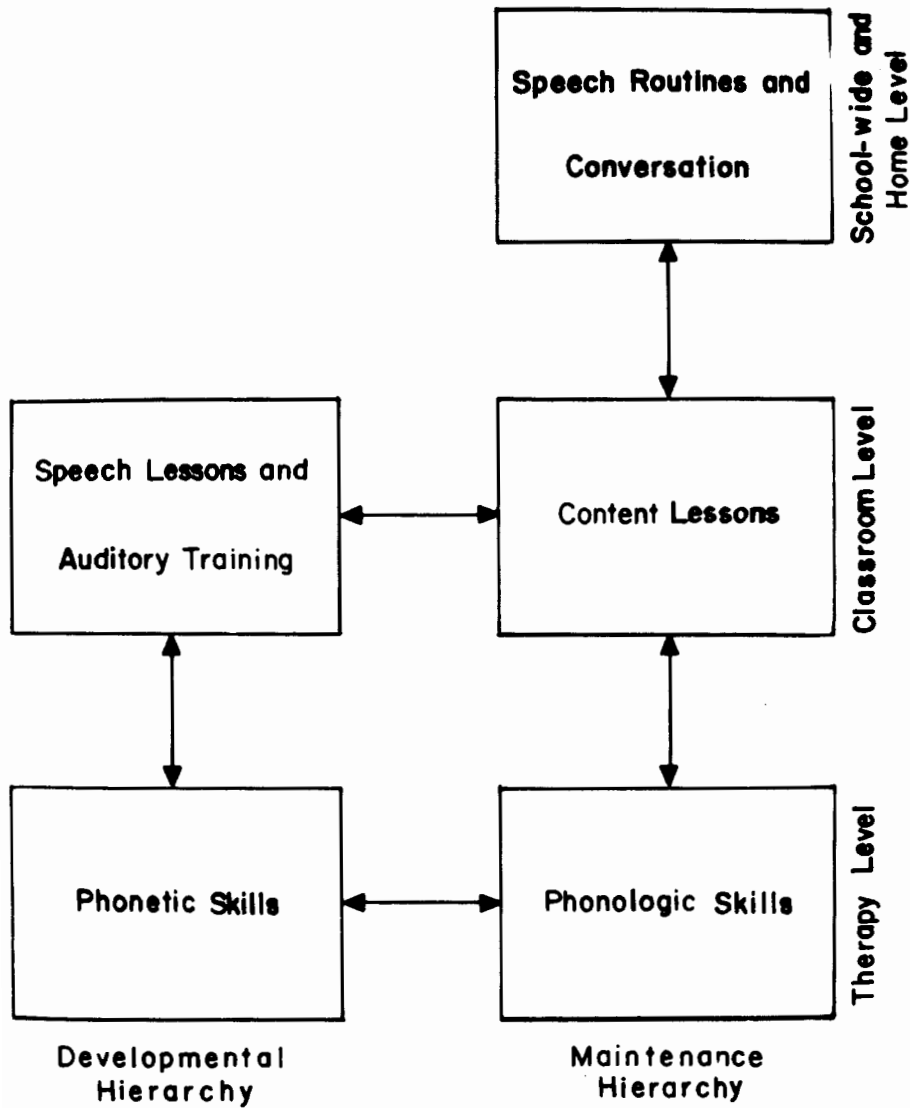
Speech Routines and Conversation

School-wide and Home Level

Speech Lessons and Auditory Training

Content Lessons

Classroom Level

Phonetic Skills

Phonologic Skills

Therapy Level

Developmental Hierarchy

Maintenance Hierarchy